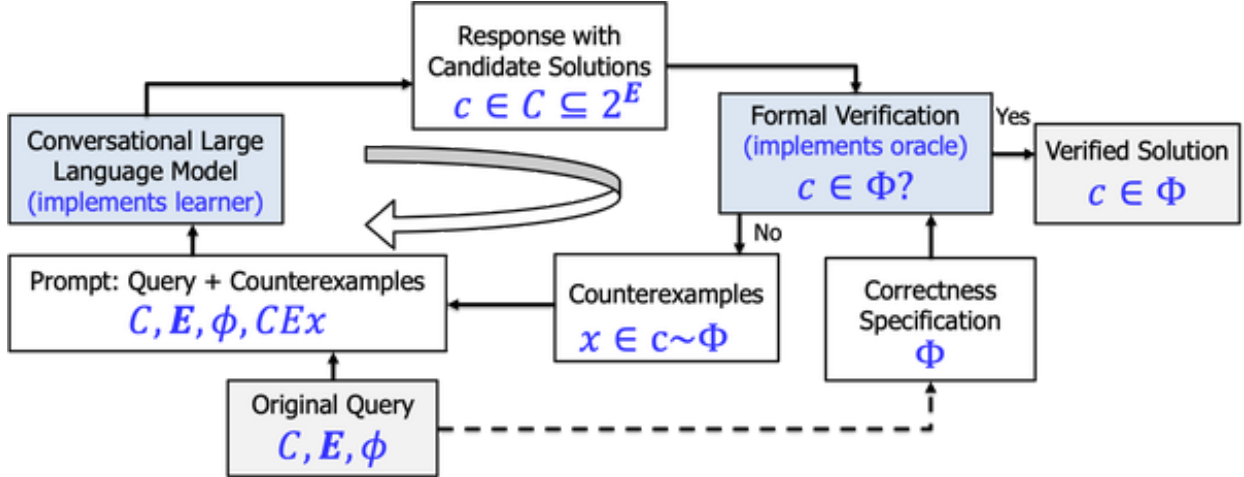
Response with Candidate Solutions
$c \in C \subseteq 2^{\boldsymbol{E}}$

Conversational Large Language Model
(implements learner)

Formal Verification
(implements oracle)
$c \in \Phi?$

Yes

Verified Solution
$c \in \Phi$

No

Prompt: Query + Counterexamples
$C, \boldsymbol{E}, \phi, CEx$

Counterexamples
$x \in c \sim \Phi$

Correctness Specification
$\Phi$

Original Query
$C, \boldsymbol{E}, \phi$